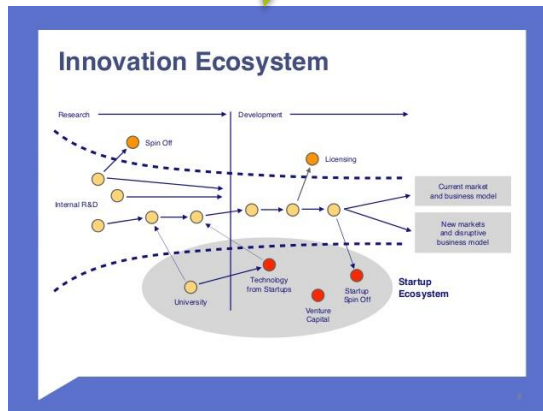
Innovation Ecosystem

Research

Development

Spin Off

Licensing

Internal R&D

Current market and business model

New markets and disruptive business model

Technology from Startups

Startup Spin Off

Startup Ecosystem

University

Venture Capital